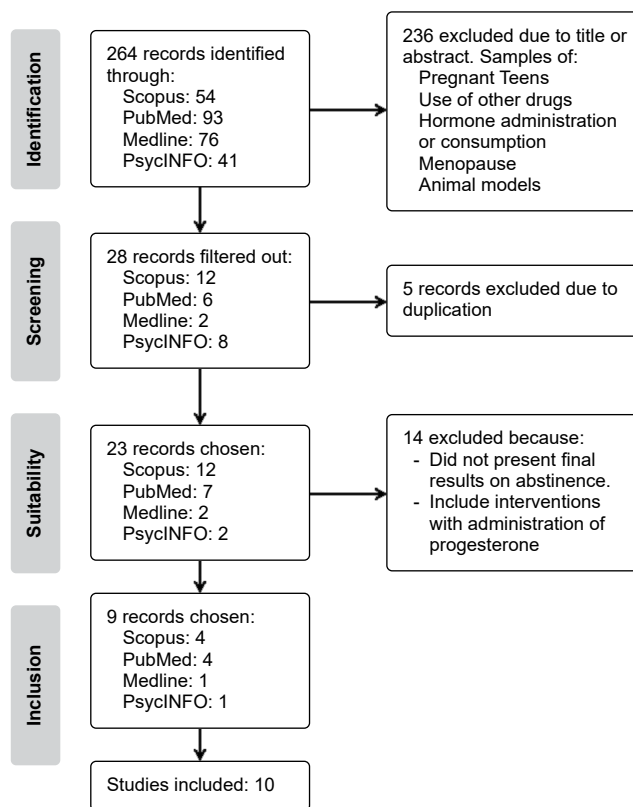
Identification

264 records identified through:
Scopus: 54
PubMed: 93
Medline: 76
PsycINFO: 41

236 excluded due to title or abstract. Samples of:
Pregnant Teens
Use of other drugs
Hormone administration or consumption
Menopause
Animal models

Screening

28 records filtered out:
Scopus: 12
PubMed: 6
Medline: 2
PsycINFO: 8

5 records excluded due to duplication

Suitability

23 records chosen:
Scopus: 12
PubMed: 7
Medline: 2
PsycINFO: 2

14 excluded because:
- Did not present final results on abstinence.
- Include interventions with administration of progesterone

Inclusion

9 records chosen:
Scopus: 4
PubMed: 4
Medline: 1
PsycINFO: 1

Studies included: 10